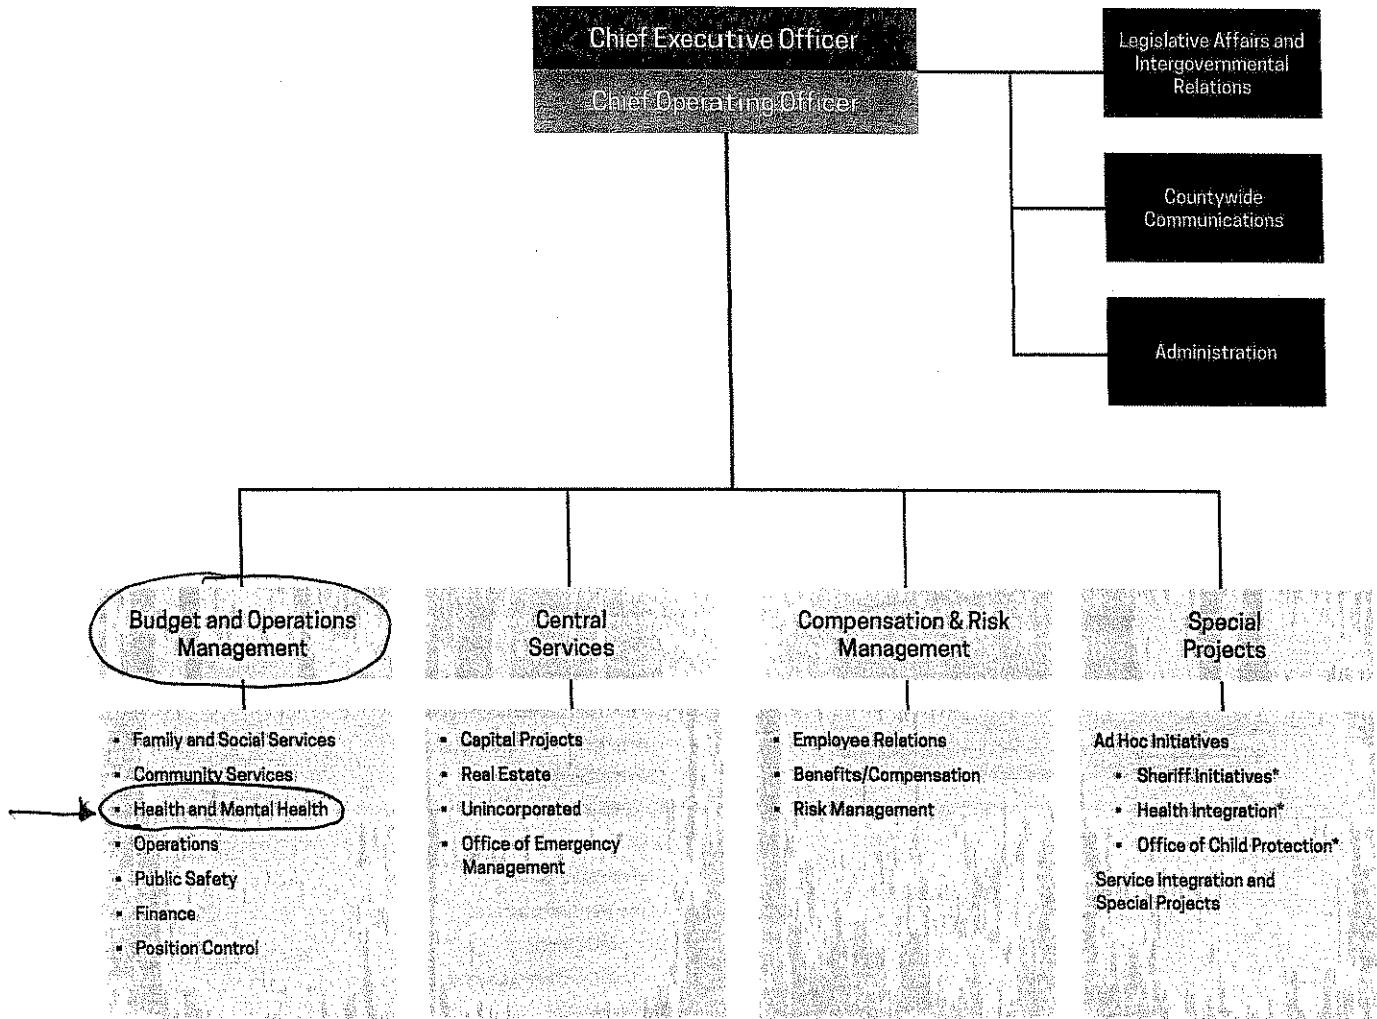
Chief Executive Officer

Chief Operating Officer

Legislative Affairs and Intergovernmental Relations

Countywide Communications

Administration

Budget and Operations Management

- Family and Social Services
- Community Services
- Health and Mental Health
- Operations
- Public Safety
- Finance
- Position Control

Central Services

- Capital Projects
- Real Estate
- Unincorporated
- Office of Emergency Management

Compensation & Risk Management

- Employee Relations
- Benefits/Compensation
- Risk Management

Special Projects

Ad Hoc Initiatives

- Sheriff Initiatives*
- Health Integration*
- Office of Child Protection*

Service Integration and Special Projects